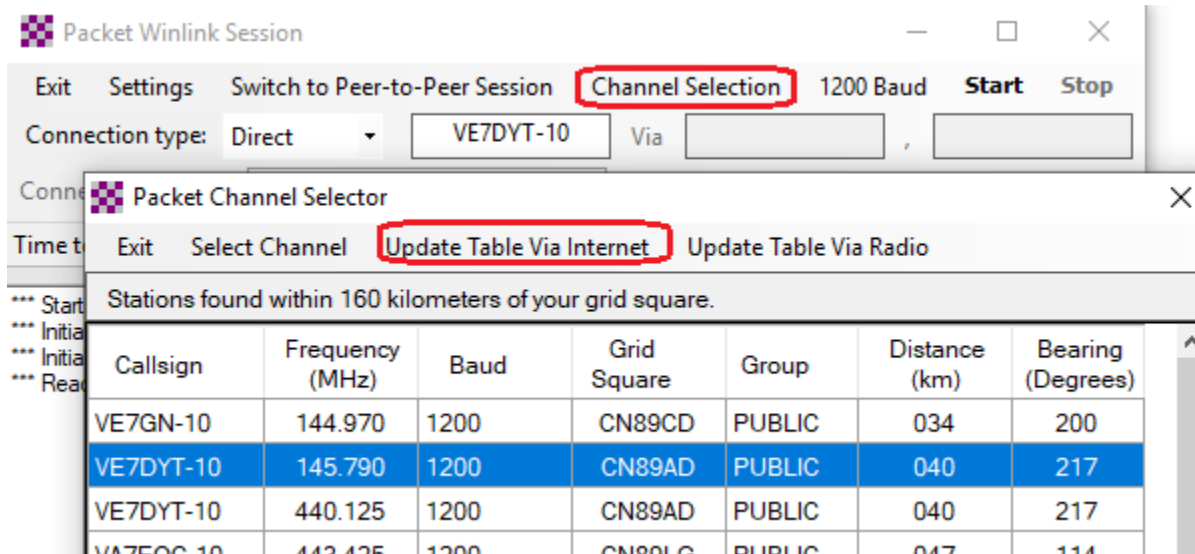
Packet Winlink Session

Exit Settings Switch to Peer-to-Peer Session Channel Selection 1200 Baud Start Stop

Connection type: Direct VE7DYT-10 Via ,

Conne

Time t

*** Start
*** Initia
*** Initia
*** Rea

Packet Channel Selector

Exit Select Channel Update Table Via Internet Update Table Via Radio

Stations found within 160 kilometers of your grid square.

| Callsign | Frequency (MHz) | Baud | Grid Square | Group | Distance (km) | Bearing (Degrees) |
|---|---|---|---|---|---|---|
| VE7GN-10 | 144.970 | 1200 | CN89CD | PUBLIC | 034 | 200 |
| VE7DYT-10 | 145.790 | 1200 | CN89AD | PUBLIC | 040 | 217 |
| VE7DYT-10 | 440.125 | 1200 | CN89AD | PUBLIC | 040 | 217 |
| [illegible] | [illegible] | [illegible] | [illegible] | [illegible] | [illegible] | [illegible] |